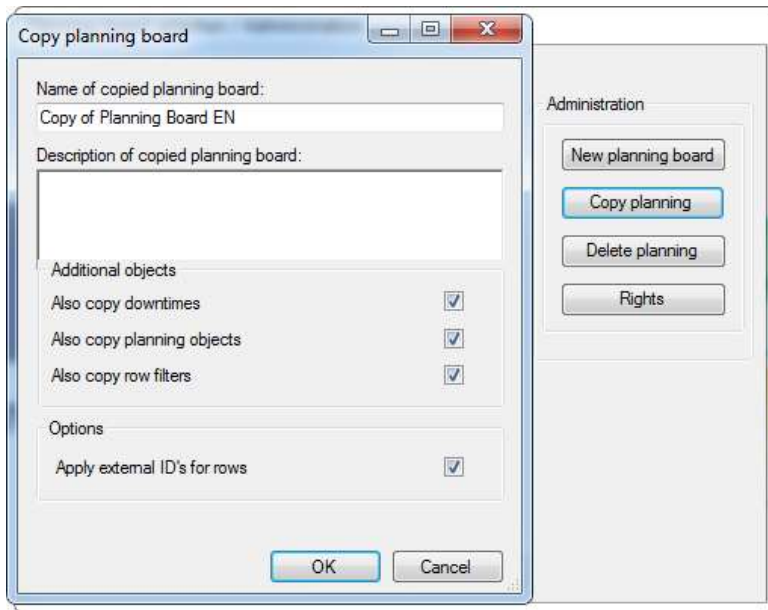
Copy planning board

Name of copied planning board:

Copy of Planning Board EN

Description of copied planning board:

Additional objects

Also copy downtimes

Also copy planning objects

Also copy row filters

Options

Apply external ID's for rows

OK

Cancel

Administration

New planning board

Copy planning

Delete planning

Rights